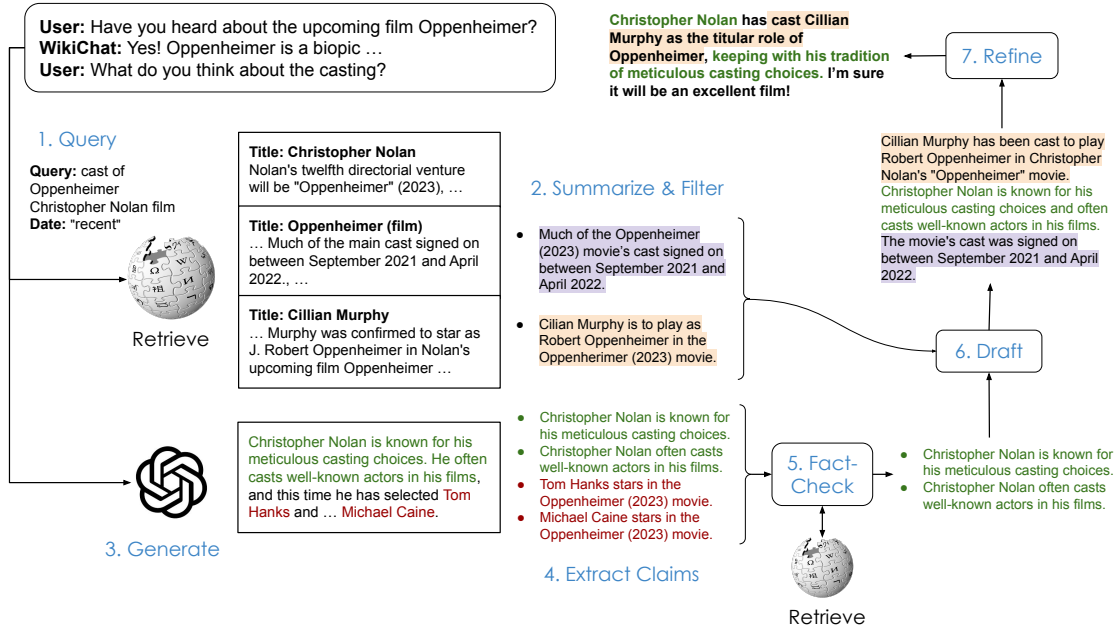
**User:** Have you heard about the upcoming film Oppenheimer?
**WikiChat:** Yes! Oppenheimer is a biopic …
**User:** What do you think about the casting?

**Christopher Nolan has cast Cillian Murphy as the titular role of Oppenheimer, keeping with his tradition of meticulous casting choices. I'm sure it will be an excellent film!**

7. Refine

1. Query

**Query:** cast of Oppenheimer Christopher Nolan film
**Date:** "recent"

Retrieve

**Title: Christopher Nolan**
Nolan's twelfth directorial venture will be "Oppenheimer" (2023), …

**Title: Oppenheimer (film)**
… Much of the main cast signed on between September 2021 and April 2022., …

**Title: Cillian Murphy**
… Murphy was confirmed to star as J. Robert Oppenheimer in Nolan's upcoming film Oppenheimer …

2. Summarize & Filter

- Much of the Oppenheimer (2023) movie's cast signed on between September 2021 and April 2022.
- Cilian Murphy is to play as Robert Oppenheimer in the Oppenherimer (2023) movie.

Cillian Murphy has been cast to play Robert Oppenheimer in Christopher Nolan's "Oppenheimer" movie. Christopher Nolan is known for his meticulous casting choices and often casts well-known actors in his films. The movie's cast was signed on between September 2021 and April 2022.

6. Draft

Christopher Nolan is known for his meticulous casting choices. He often casts well-known actors in his films, and this time he has selected Tom Hanks and … Michael Caine.

3. Generate

- Christopher Nolan is known for his meticulous casting choices.
- Christopher Nolan often casts well-known actors in his films.
- Tom Hanks stars in the Oppenheimer (2023) movie.
- Michael Caine stars in the Oppenheimer (2023) movie.

4. Extract Claims

5. Fact-Check

Retrieve

- Christopher Nolan is known for his meticulous casting choices.
- Christopher Nolan often casts well-known actors in his films.